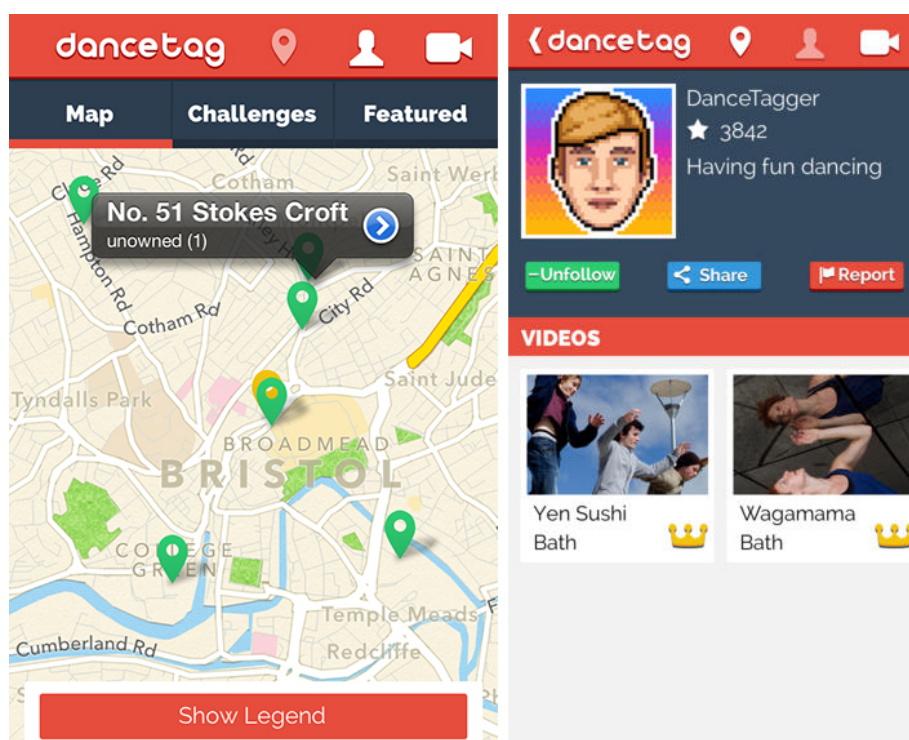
dancetag

Map
Challenges
Featured

Clare Rd
Hampton Rd
Cotham
Saint Werb
No. 51 Stokes Croft
unowned (1)
SAINT AGNES
City Rd
Cotham Rd
Saint Jude
Tyndalls Park
BROADMEAD
BRISTOL
COLLEGE GREEN
Temple Meads
Cumberland Rd
Redcliffe

Show Legend

dancetag

DanceTagger
3842
Having fun dancing

-Unfollow
Share
Report

VIDEOS

Yen Sushi
Bath

Wagamama
Bath